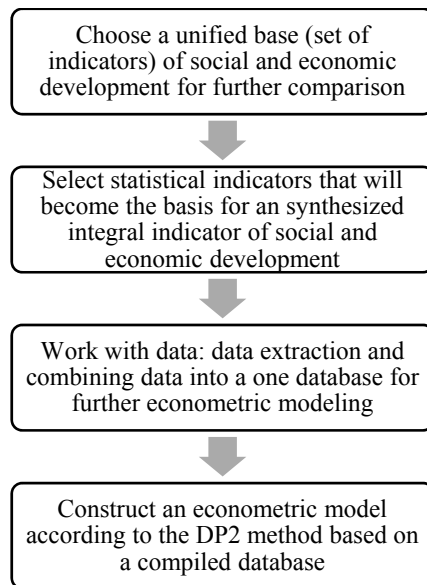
Choose a unified base (set of indicators) of social and economic development for further comparison

Select statistical indicators that will become the basis for an synthesized integral indicator of social and economic development

Work with data: data extraction and combining data into a one database for further econometric modeling

Construct an econometric model according to the DP2 method based on a compiled database